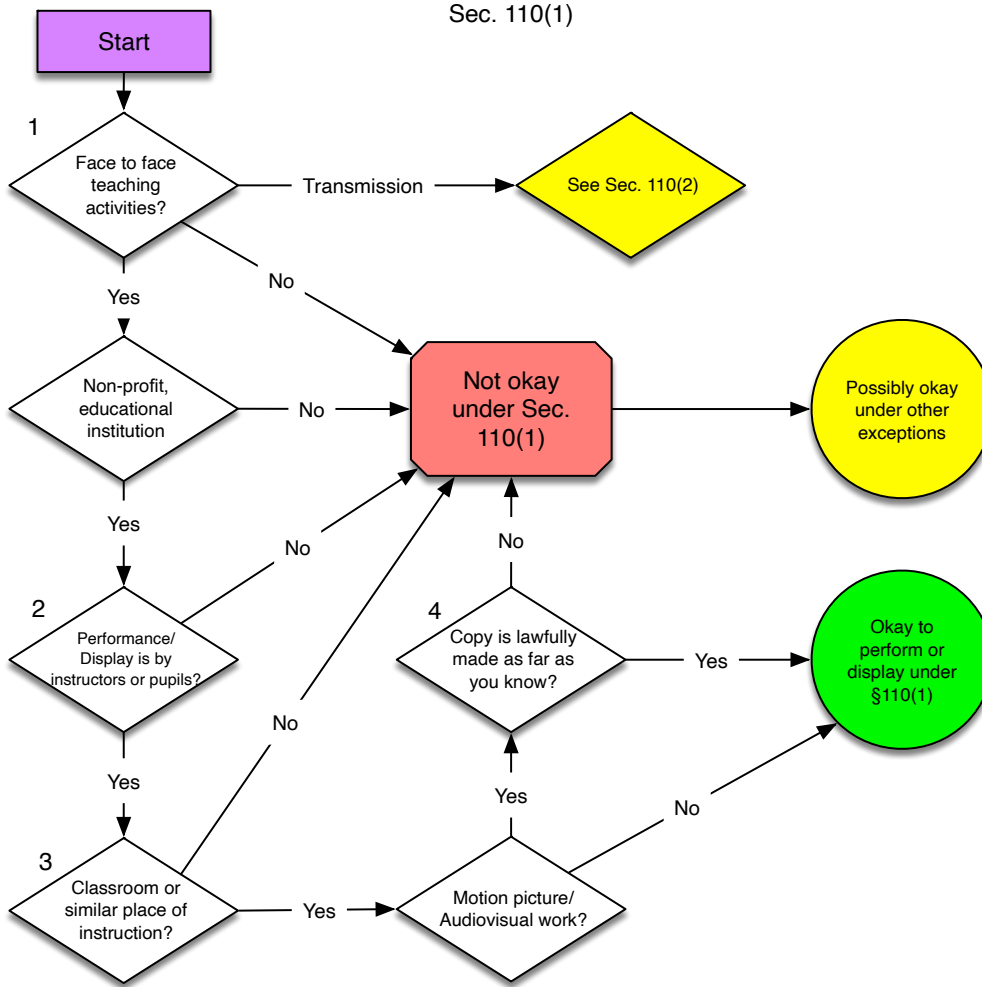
Sec. 110(1)

Start

1

Face to face teaching activities?

Transmission

See Sec. 110(2)

No

Yes

Non-profit, educational institution

No

Not okay under Sec. 110(1)

Possibly okay under other exceptions

Yes

No

2

Performance/ Display is by instructors or pupils?

No

4

Copy is lawfully made as far as you know?

Yes

Okay to perform or display under §110(1)

No

Yes

Yes

No

3

Classroom or similar place of instruction?

Yes

Motion picture/ Audiovisual work?